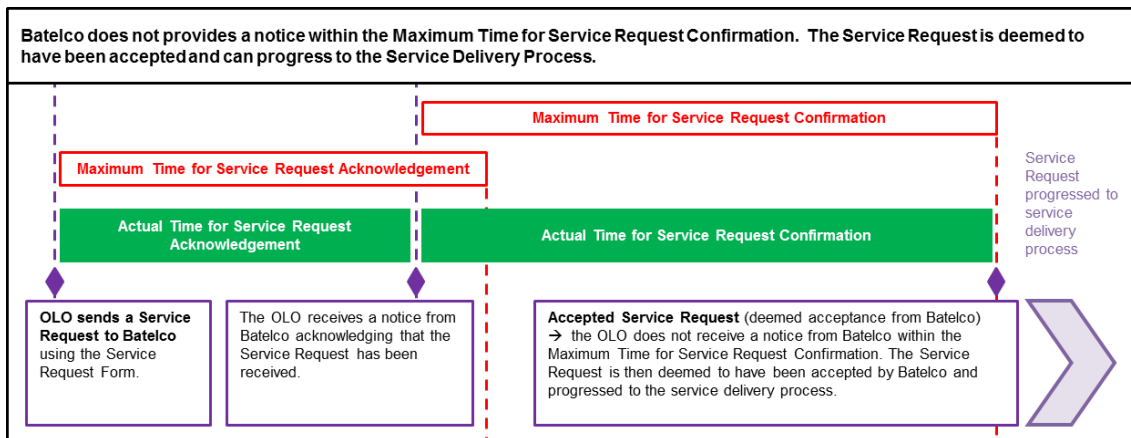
Batelco does not provides a notice within the Maximum Time for Service Request Confirmation. The Service Request is deemed to have been accepted and can progress to the Service Delivery Process.

Maximum Time for Service Request Confirmation

Maximum Time for Service Request Acknowledgement

Service Request progressed to service delivery process

Actual Time for Service Request Acknowledgement

Actual Time for Service Request Confirmation

**OLO sends a Service Request to Batelco** using the Service Request Form.

The OLO receives a notice from Batelco acknowledging that the Service Request has been received.

**Accepted Service Request** (deemed acceptance from Batelco) → the OLO does not receive a notice from Batelco within the Maximum Time for Service Request Confirmation. The Service Request is then deemed to have been accepted by Batelco and progressed to the service delivery process.